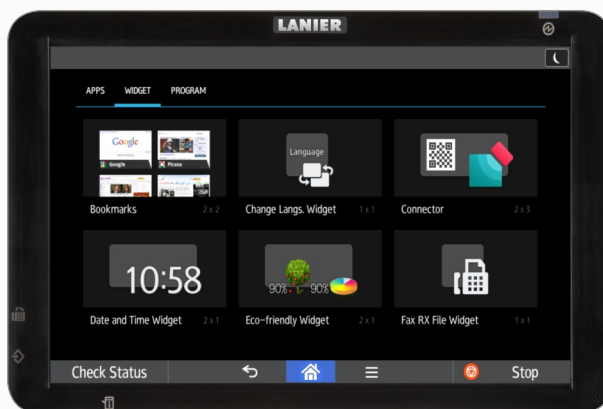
LANIER

APPS WIDGET PROGRAM

Google
Google
Picasa

Bookmarks 2 x 2

Language

Change Langs. Widget 1 x 1

Connector 2 x 3

10:58

Date and Time Widget 2 x 1

90% 90%

Eco-friendly Widget 2 x 1

Fax RX File Widget 1 x 1

Check Status

Stop